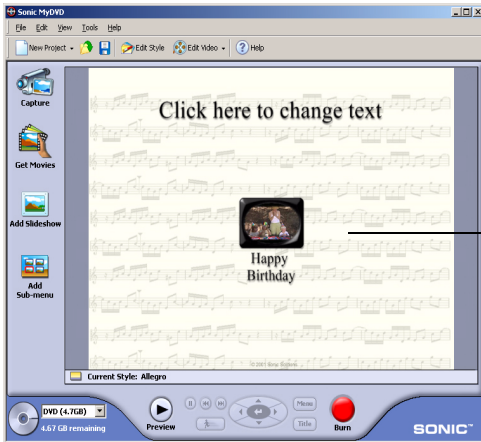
Sonic MyDVD

File Edit View Tools Help

New Project Edit Style Edit Video Help

Capture

Get Movies

Add Slideshow

Add Sub-menu

Click here to change text

Happy Birthday

© 2001 Sonic Solutions

Current Style: Allegro

DVD (4.7GB)

4.67 GB remaining

Preview

Menu

Title

Burn

SONIC™